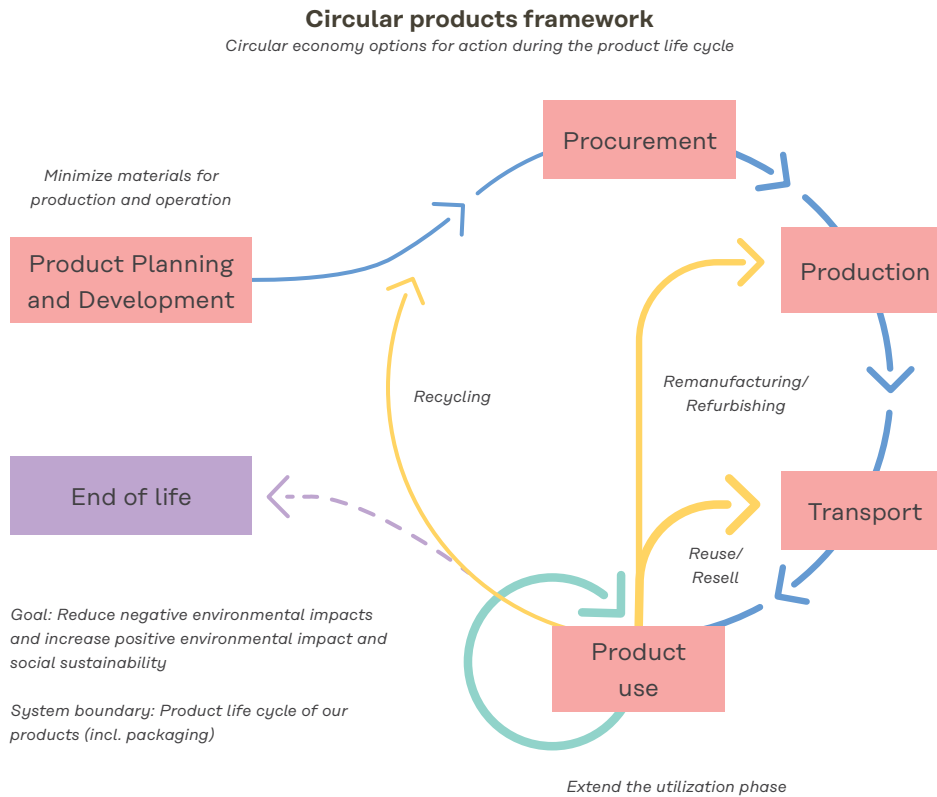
Circular products framework

Circular economy options for action during the product life cycle

Minimize materials for production and operation

Product Planning and Development

Procurement

Production

Recycling

Remanufacturing/ Refurbishing

End of life

Transport

Reuse/ Resell

Goal: Reduce negative environmental impacts and increase positive environmental impact and social sustainability

System boundary: Product life cycle of our products (incl. packaging)

Product use

Extend the utilization phase